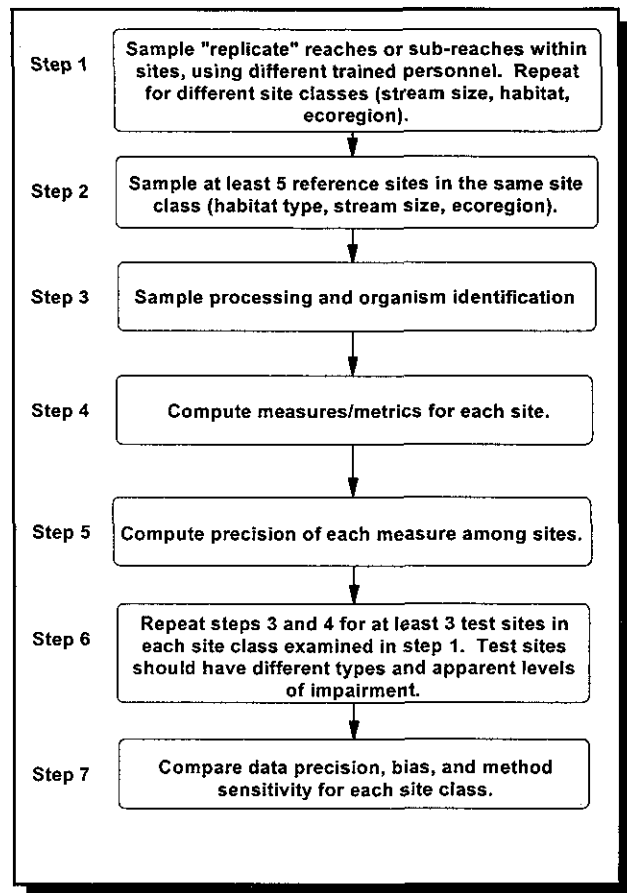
Step 1
Sample "replicate" reaches or sub-reaches within sites, using different trained personnel. Repeat for different site classes (stream size, habitat, ecoregion).

Step 2
Sample at least 5 reference sites in the same site class (habitat type, stream size, ecoregion).

Step 3
Sample processing and organism identification

Step 4
Compute measures/metrics for each site.

Step 5
Compute precision of each measure among sites.

Step 6
Repeat steps 3 and 4 for at least 3 test sites in each site class examined in step 1. Test sites should have different types and apparent levels of impairment.

Step 7
Compare data precision, bias, and method sensitivity for each site class.